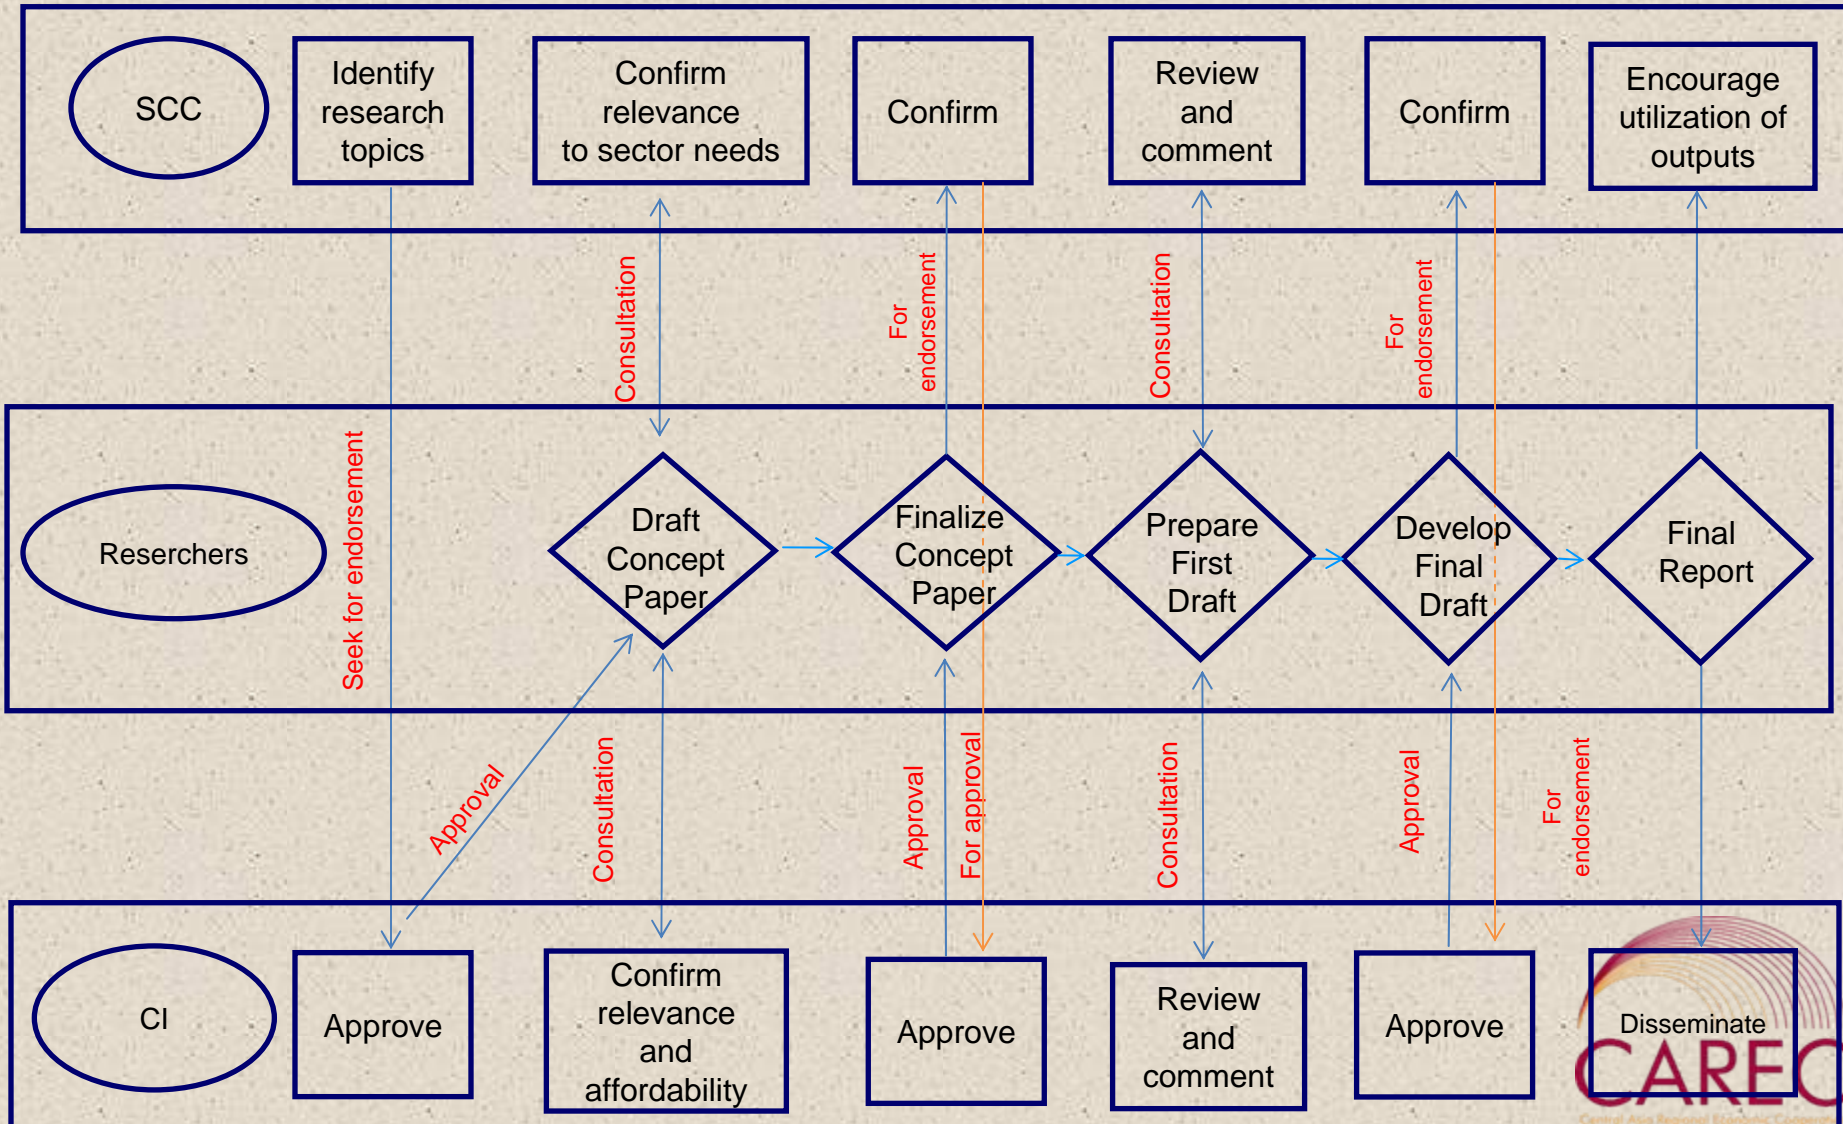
SCC

Identify research topics

Confirm relevance to sector needs

Confirm

Review and comment

Confirm

Encourage utilization of outputs

Consultation

For endorsement

Consultation

For endorsement

Reserchers

Seek for endorsement

Draft Concept Paper

Finalize Concept Paper

Prepare First Draft

Develop Final Draft

Final Report

Approval

Consultation

Approval

For approval

Consultation

Approval

For endorsement

CI

Approve

Confirm relevance and affordability

Approve

Review and comment

Approve

Disseminate

CAREC